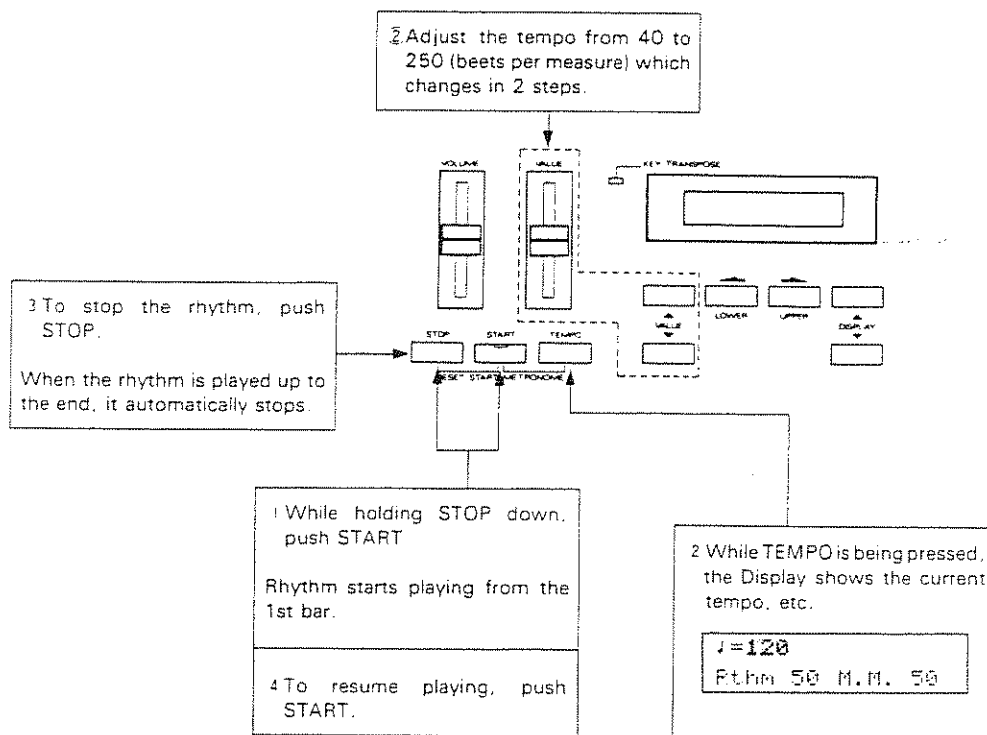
2 Adjust the tempo from 40 to 250 (beets per measure) which changes in 2 steps.

VOLUME

VALUE

KEY TRANSPOSE

3 To stop the rhythm, push STOP.

When the rhythm is played up to the end, it automatically stops.

STOP START TEMPO

RESET START METRONOME

VALUE

LOWER UPPER

DISPLAY

1 While holding STOP down, push START

Rhythm starts playing from the 1st bar.

4 To resume playing, push START.

2 While TEMPO is being pressed, the Display shows the current tempo, etc.

♩=120
Rthm 50 M.M. 50